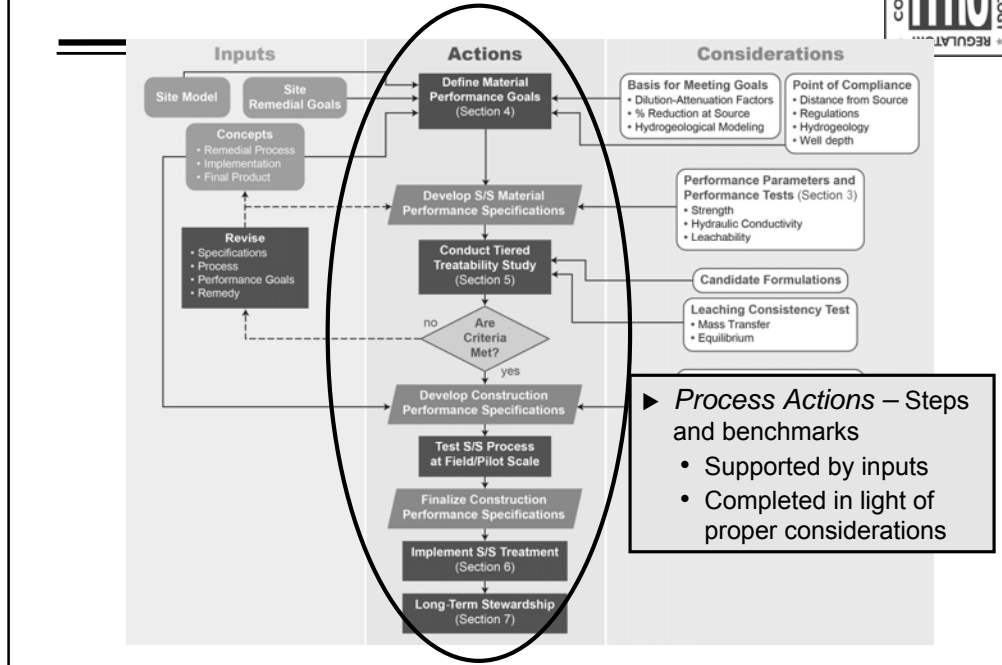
Inputs

Actions

Considerations

Site Model

Site Remedial Goals

Define Material Performance Goals (Section 4)

Basis for Meeting Goals
• Dilution-Attenuation Factors
• % Reduction at Source
• Hydrogeological Modeling

Point of Compliance
• Distance from Source
• Regulations
• Hydrogeology
• Well depth

Concepts
• Remedial Process
• Implementation
• Final Product

Develop S/S Material Performance Specifications

Performance Parameters and Performance Tests (Section 3)
• Strength
• Hydraulic Conductivity
• Leachability

Revise
• Specifications
• Process
• Performance Goals
• Remedy

Conduct Tiered Treatability Study (Section 5)

Candidate Formulations

Leaching Consistency Test
• Mass Transfer
• Equilibrium

no

Are Criteria Met?

yes

Develop Construction Performance Specifications

Test S/S Process at Field/Pilot Scale

Finalize Construction Performance Specifications

Implement S/S Treatment (Section 6)

Long-Term Stewardship (Section 7)

► *Process Actions* – Steps and benchmarks
• Supported by inputs
• Completed in light of proper considerations

REGULATORY